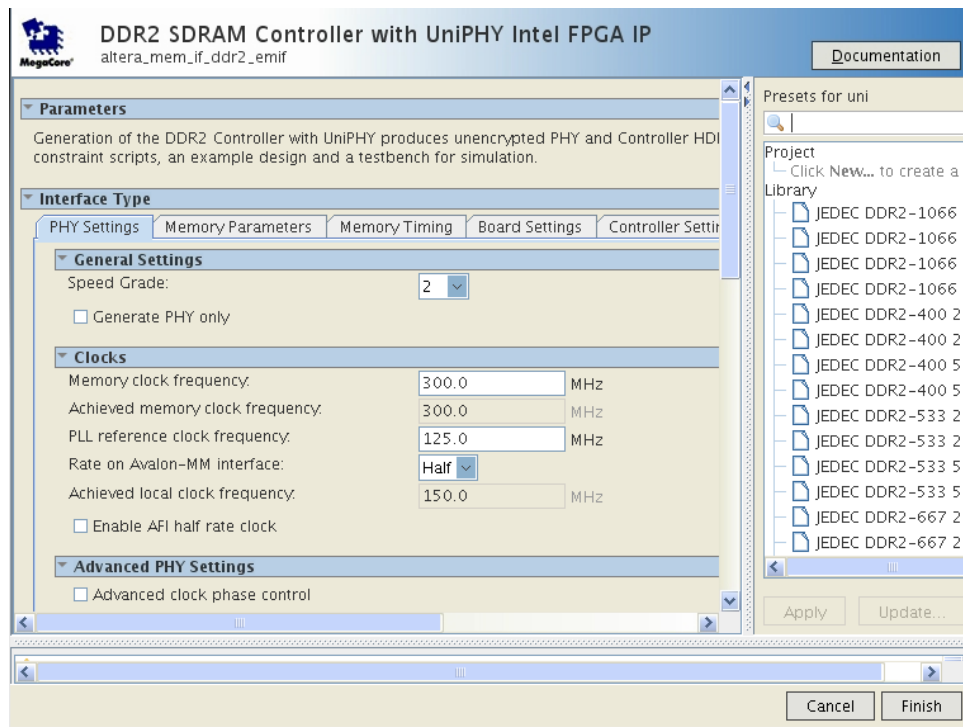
MegaCore

DDR2 SDRAM Controller with UniPHY Intel FPGA IP
altera_mem_if_ddr2_emif

Documentation

Parameters

Generation of the DDR2 Controller with UniPHY produces unencrypted PHY and Controller HDI constraint scripts, an example design and a testbench for simulation.

Interface Type

PHY Settings | Memory Parameters | Memory Timing | Board Settings | Controller Settir

General Settings

Speed Grade: 2

Generate PHY only

Clocks

Memory clock frequency: 300.0 MHz

Achieved memory clock frequency: 300.0 MHz

PLL reference clock frequency: 125.0 MHz

Rate on Avalon-MM interface: Half

Achieved local clock frequency: 150.0 MHz

Enable AFI half rate clock

Advanced PHY Settings

Advanced clock phase control

Presets for uni

Project
Click New... to create a
Library
JEDEC DDR2-1066
JEDEC DDR2-1066
JEDEC DDR2-1066
JEDEC DDR2-1066
JEDEC DDR2-400 2
JEDEC DDR2-400 2
JEDEC DDR2-400 5
JEDEC DDR2-400 5
JEDEC DDR2-533 2
JEDEC DDR2-533 2
JEDEC DDR2-533 5
JEDEC DDR2-533 5
JEDEC DDR2-667 2
JEDEC DDR2-667 2

Apply Update...

Cancel Finish